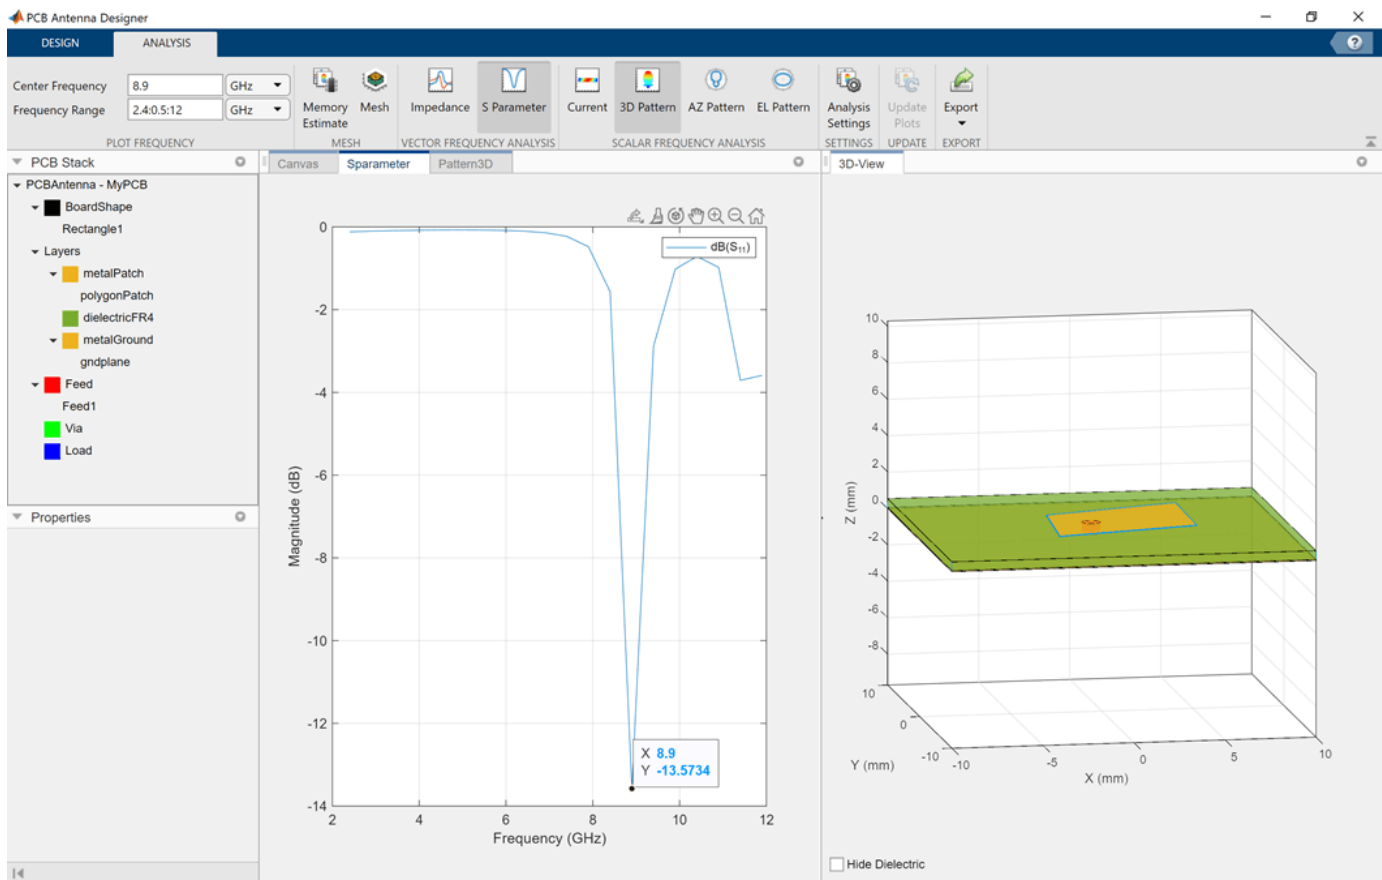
PCB Antenna Designer

DESIGN ANALYSIS

Center Frequency 8.9 GHz
Frequency Range 2.4:0.5:12 GHz
PLOT FREQUENCY

Memory Estimate Mesh
MESH

Impedance S Parameter
VECTOR FREQUENCY ANALYSIS

Current 3D Pattern AZ Pattern EL Pattern
SCALAR FREQUENCY ANALYSIS

Analysis Settings
SETTINGS

Update Plots
UPDATE

Export
EXPORT

PCB Stack
PCBAntenna - MyPCB
BoardShape
Rectangle1
Layers
metalPatch
polygonPatch
dielectricFR4
metalGround
gndplane
Feed
Feed1
Via
Load

Properties

Canvas Sparameter Pattern3D

dB($S_{11}$)

0
-2
-4
-6
-8
-10
-12
-14
Magnitude (dB)

2 4 6 8 10 12
Frequency (GHz)

X 8.9
Y -13.5734

3D-View

10
8
6
4
2
0
-2
-4
-6
-8
Z (mm)

10
0
-10
Y (mm)

-10 -5 0 5 10
X (mm)

Hide Dielectric